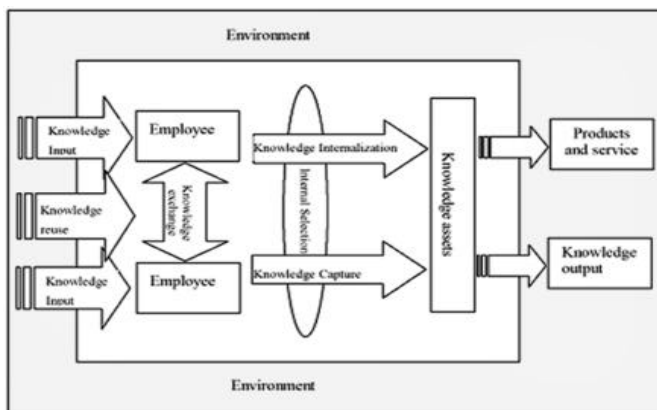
Environment

Knowledge Input

Employee

Knowledge reuse

Knowledge exchange

Knowledge Input

Employee

Knowledge Internalization

Internal Selection

Knowledge Capture

Knowledge assets

Products and service

Knowledge output

Environment